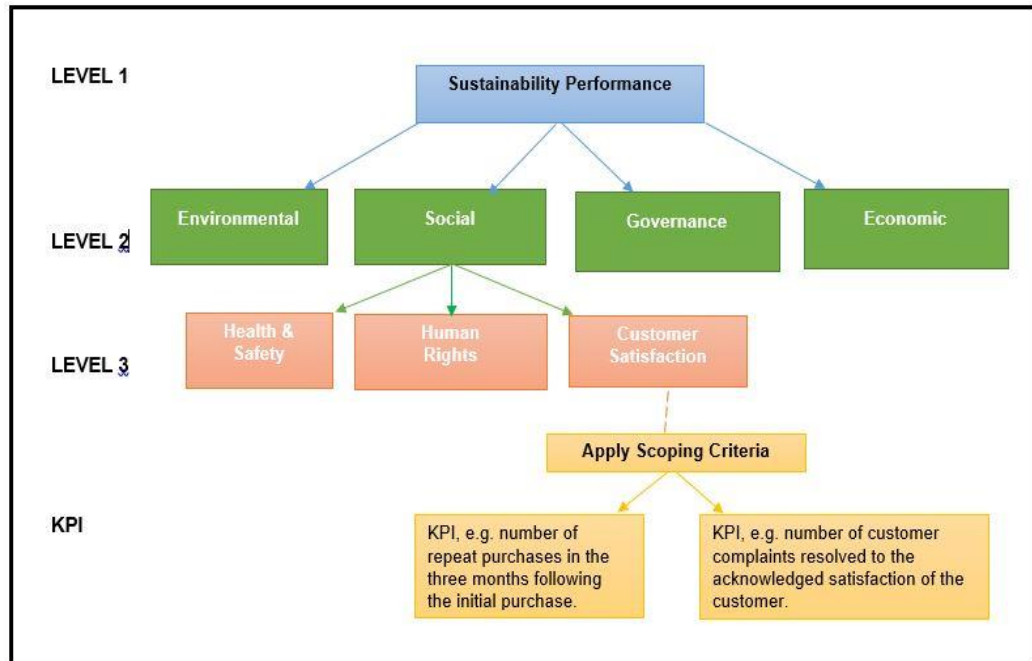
LEVEL 1

Sustainability Performance

LEVEL 2

Environmental

Social

Governance

Economic

LEVEL 3

Health & Safety

Human Rights

Customer Satisfaction

Apply Scoping Criteria

KPI

KPI, e.g. number of repeat purchases in the three months following the initial purchase.

KPI, e.g. number of customer complaints resolved to the acknowledged satisfaction of the customer.